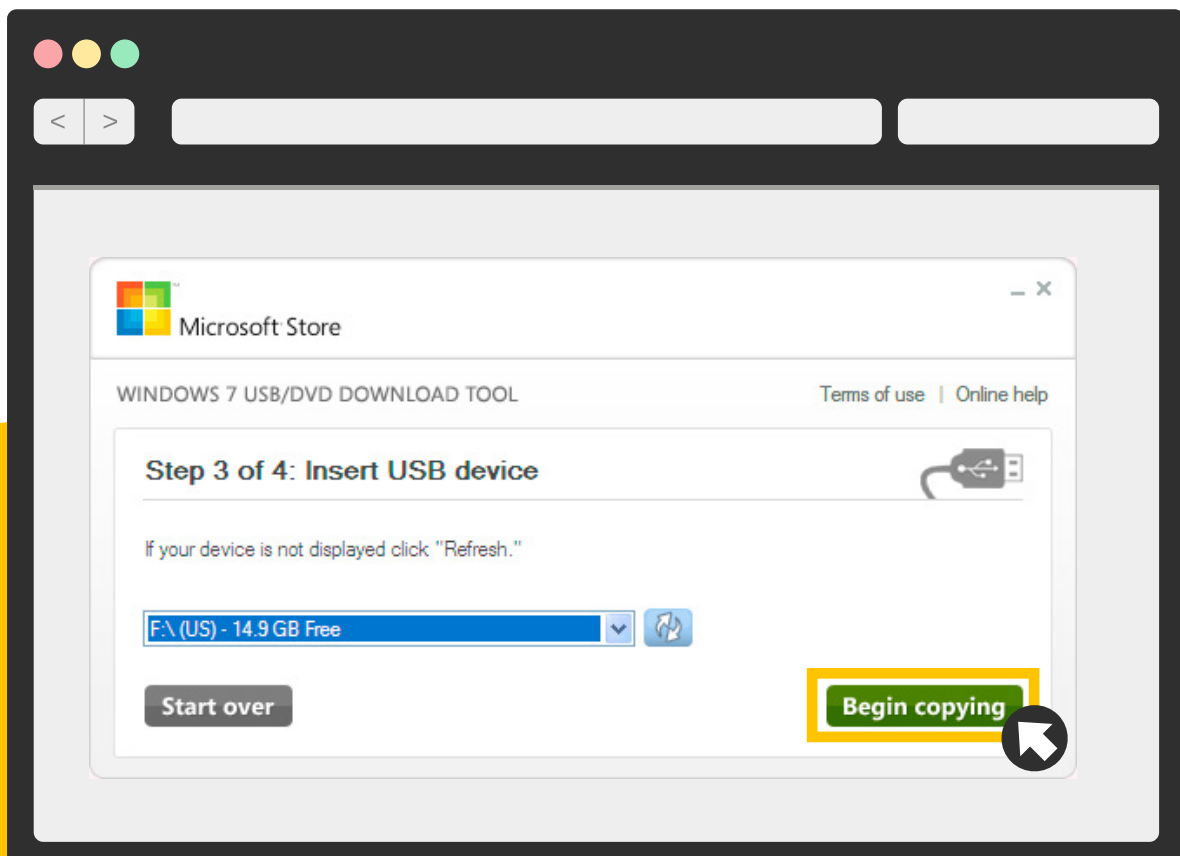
< >

Microsoft Store

_ ×

WINDOWS 7 USB/DVD DOWNLOAD TOOL

Terms of use | Online help

Step 3 of 4: Insert USB device

If your device is not displayed click "Refresh."

F:\ (US) - 14.9 GB Free

Start over

Begin copying